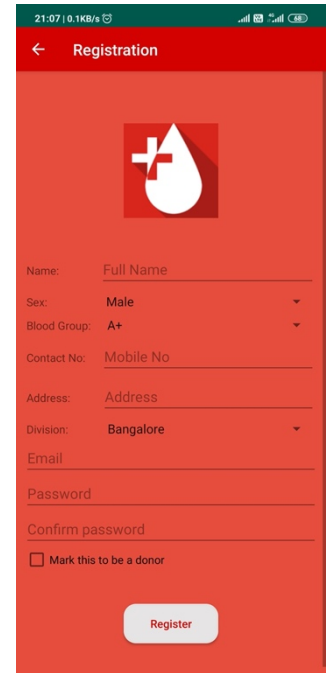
21:07 | 0.1KB/s

68

Registration

Name: Full Name

Sex: Male

Blood Group: A+

Contact No: Mobile No

Address: Address

Division: Bangalore

Email

Password

Confirm password

Mark this to be a donor

Register